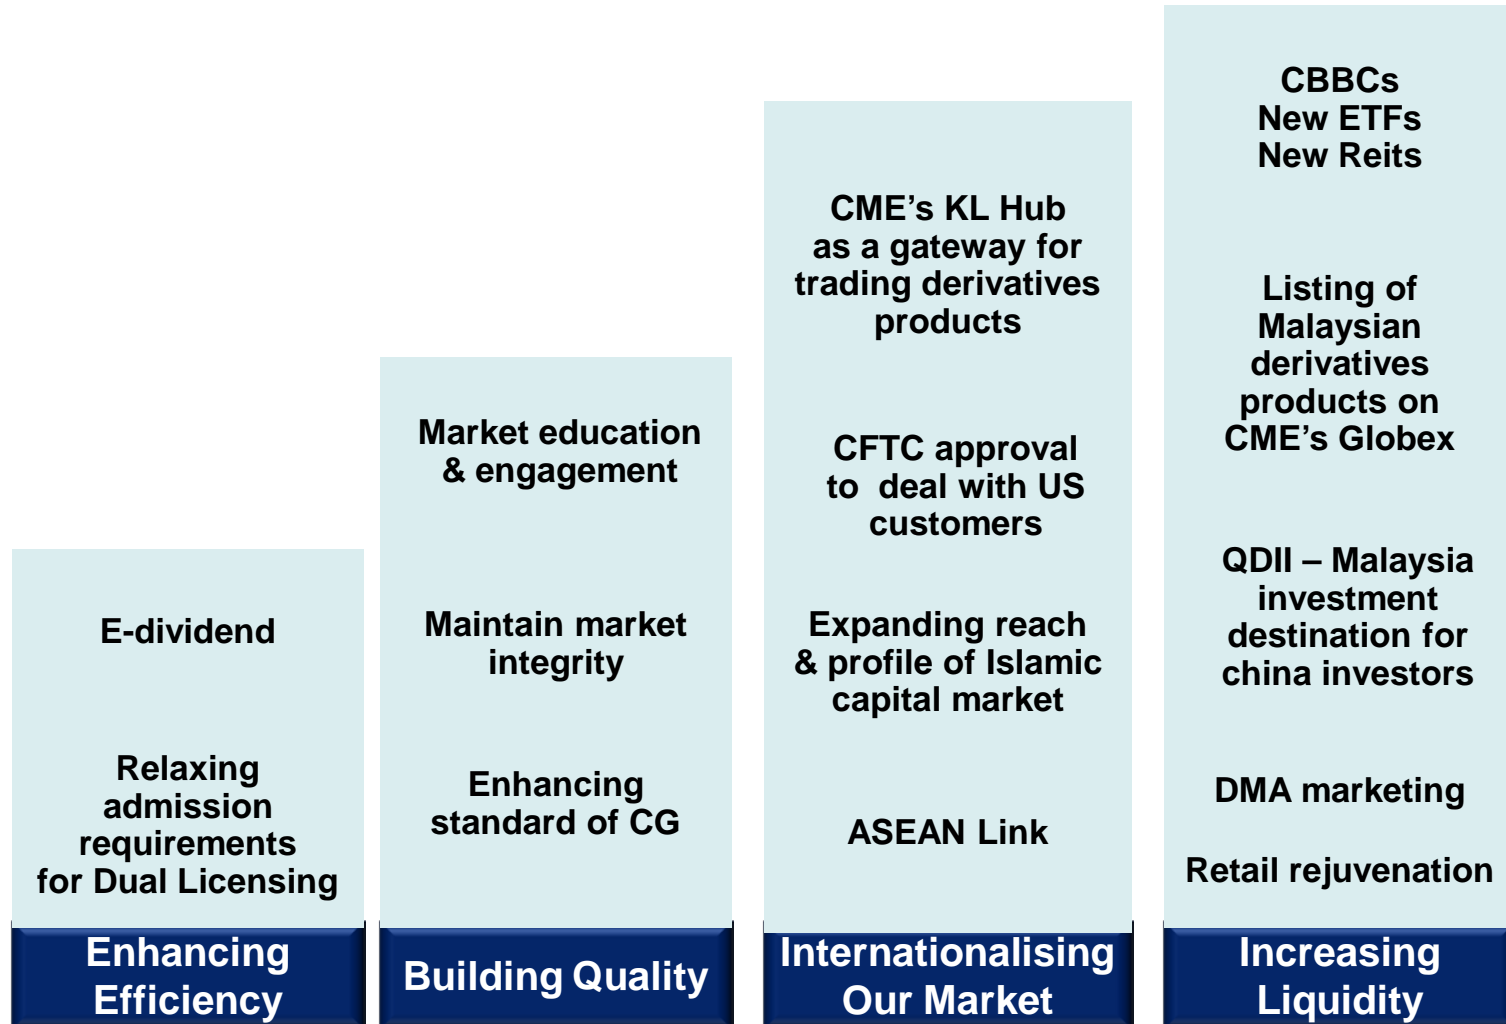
E-dividend

Relaxing admission requirements for Dual Licensing

Enhancing Efficiency

Market education & engagement

Maintain market integrity

Enhancing standard of CG

Building Quality

CME's KL Hub as a gateway for trading derivatives products

CFTC approval to deal with US customers

Expanding reach & profile of Islamic capital market

ASEAN Link

Internationalising Our Market

CBBCs
New ETFs
New Reits

Listing of Malaysian derivatives products on CME's Globex

QDII – Malaysia investment destination for china investors

DMA marketing

Retail rejuvenation

Increasing Liquidity